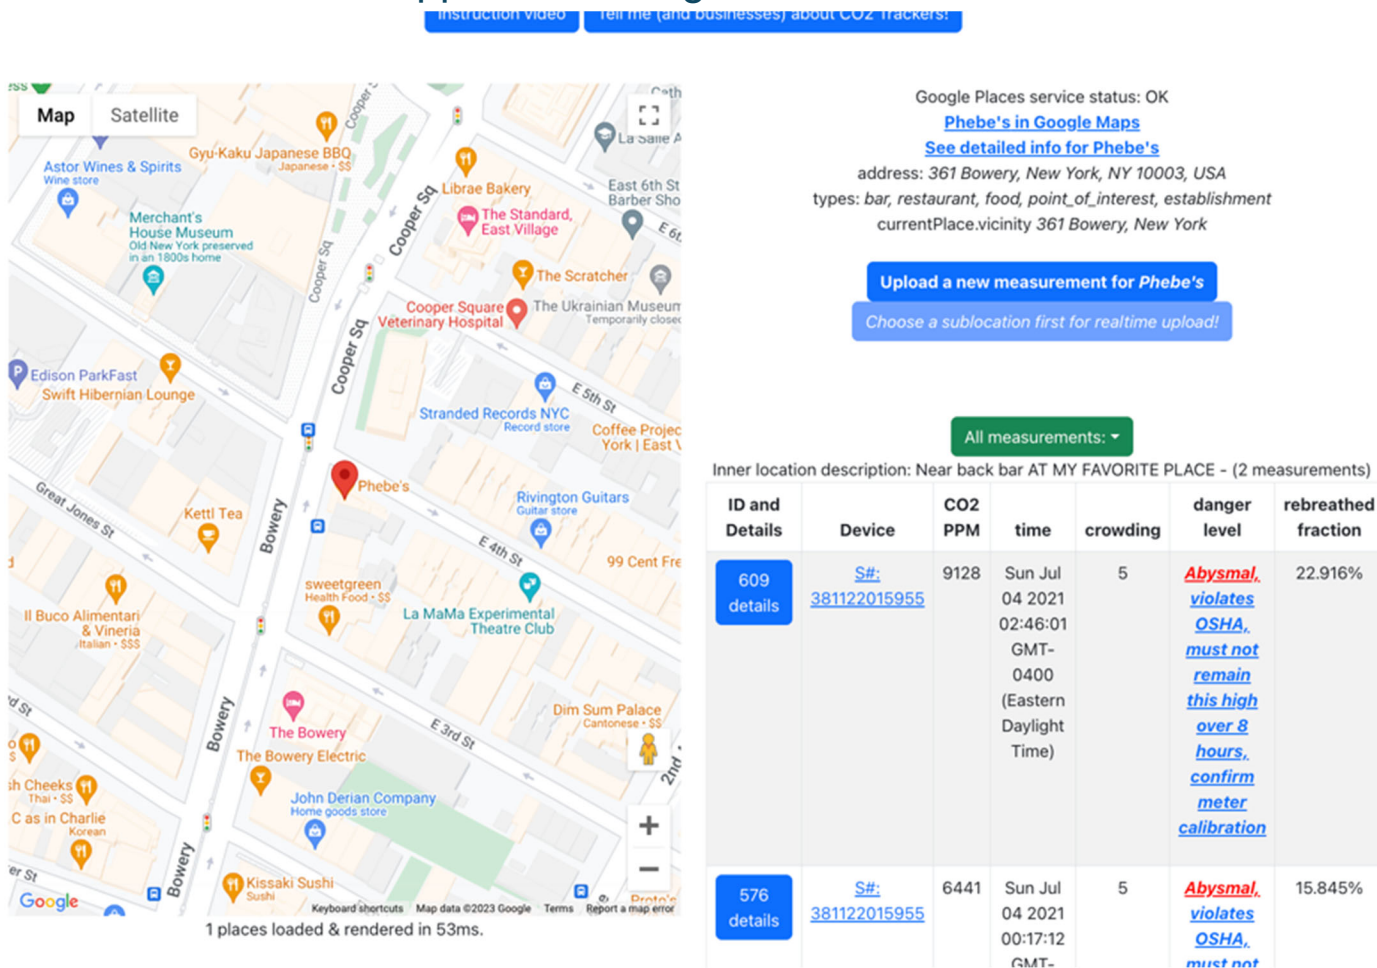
Instruction video Tell me (and businesses) about CO2 Trackers!

Map Satellite

Gyu-Kaku Japanese BBQ
Japanese · $$
Astor Wines & Spirits
Wine store
Merchant's House Museum
Old New York preserved in an 1800s home
Librae Bakery
The Standard, East Village
The Scratcher
East 6th St Barber Sho
La Salle A
Cooper Sq
Cooper Square Veterinary Hospital
The Ukrainian Museum
Temporarily closed
Edison ParkFast
Swift Hibernian Lounge
Stranded Records NYC
Record store
E 5th St
Coffee Projec York | East V
Phebe's
Rivington Guitars
Guitar store
Great Jones St
Kettl Tea
Bowery
E 4th St
99 Cent Fre
sweetgreen
Health Food · $$
La MaMa Experimental Theatre Club
Il Buco Alimentari & Vineria
Italian · $$$
Dim Sum Palace
Cantonese · $$
The Bowery
The Bowery Electric
E 3rd St
2nd
Cheeks
Thai · $$
C as in Charlie
Korean
John Derian Company
Home goods store
Kissaki Sushi
Sushi
Google
Keyboard shortcuts Map data ©2023 Google Terms Report a map error

1 places loaded & rendered in 53ms.

Google Places service status: OK
Phebe's in Google Maps
See detailed info for Phebe's
address: 361 Bowery, New York, NY 10003, USA
types: bar, restaurant, food, point_of_interest, establishment
currentPlace.vicinity 361 Bowery, New York

Upload a new measurement for Phebe's
Choose a sublocation first for realtime upload!

All measurements:

Inner location description: Near back bar AT MY FAVORITE PLACE - (2 measurements)

| ID and Details | Device | CO2 PPM | time | crowding | danger level | rebreathed fraction |
|---|---|---|---|---|---|---|
| 609 details | S#: 381122015955 | 9128 | Sun Jul 04 2021 02:46:01 GMT-0400 (Eastern Daylight Time) | 5 | Abysmal, violates OSHA, must not remain this high over 8 hours, confirm meter calibration | 22.916% |
| 576 details | S#: 381122015955 | 6441 | Sun Jul 04 2021 00:17:12 GMT- | 5 | Abysmal, violates OSHA, must not | 15.845% |